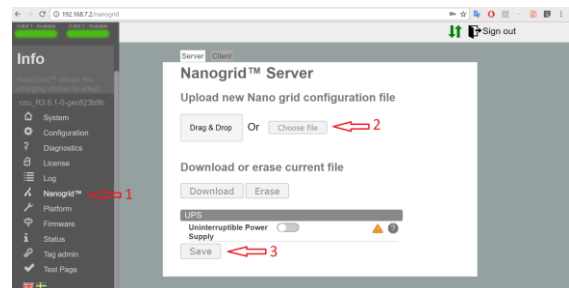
192.168.7.2/nanogrid

Outlet 1 Available
Outlet 2 Available

Sign out

Info

NanoGrid™ allows the charging station to adapt

ccu_R3.6.1-0-gec823b9b

System
Configuration
Diagnostics
License
Log
Nanogrid™
Platform
Firmware
Status
Tag admin
Test Page

1

Server
Client

Nanogrid™ Server

Upload new Nano grid configuration file

Drag & Drop
Or
Choose file

2

Download or erase current file

Download
Erase

UPS

Uninterruptible Power Supply

Save

3